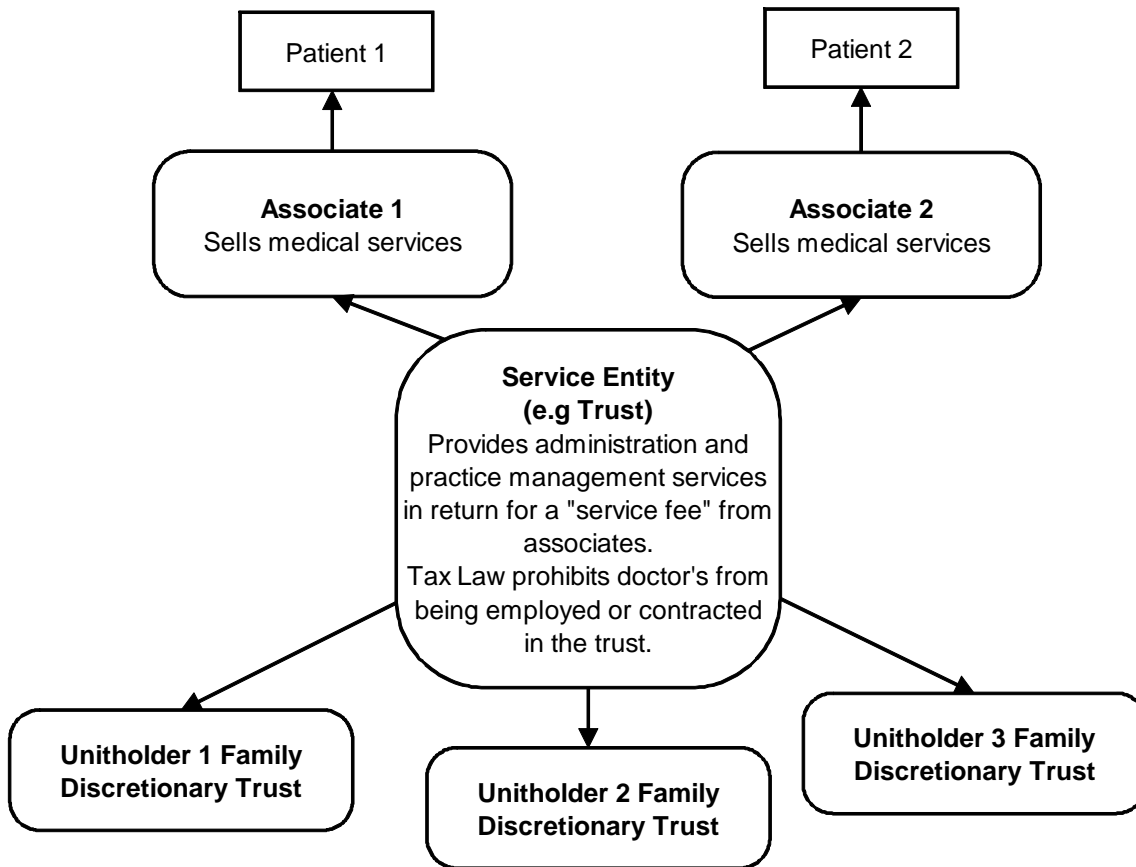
Patient 1

Patient 2

**Associate 1**
Sells medical services

**Associate 2**
Sells medical services

**Service Entity (e.g Trust)**
Provides administration and practice management services in return for a "service fee" from associates.
Tax Law prohibits doctor's from being employed or contracted in the trust.

**Unitholder 1 Family Discretionary Trust**

**Unitholder 2 Family Discretionary Trust**

**Unitholder 3 Family Discretionary Trust**